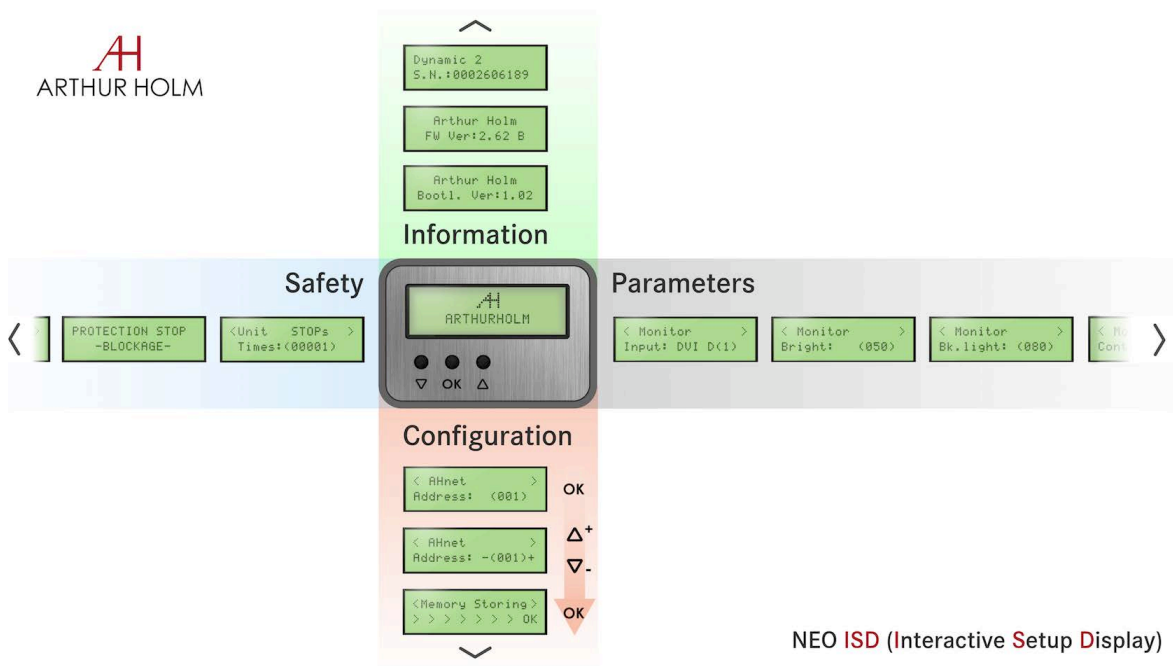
AH
ARTHUR HOLM

Dynamic 2
S.N.:0002606189

Arthur Holm
FW Ver:2.62 B

Arthur Holm
Bootl. Ver:1.02

Information

Safety

Parameters

PROTECTION STOP
-BLOCKAGE-

<Unit STOPs >
Times:(00001)

AH
ARTHURHOLM

OK

< Monitor >
Input: DVI D(1)

< Monitor >
Bright: (050)

< Monitor >
Bk.light: (080)

< Mo
Con

Configuration

< AHnet >
Address: (001)

OK

< AHnet >
Address: -(001)+

$\Delta^+$
$\nabla_-$

<Memory Storing>
> > > > > > > > OK

OK

NEO ISD (Interactive Setup Display)